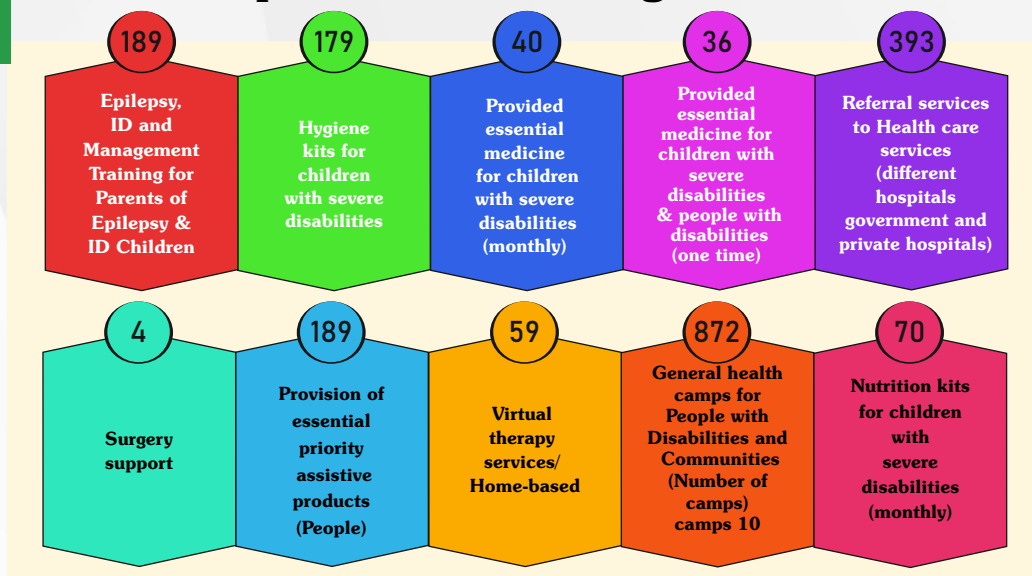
189

Epilepsy, ID and Management Training for Parents of Epilepsy & ID Children

179

Hygiene kits for children with severe disabilities

40

Provided essential medicine for children with severe disabilities (monthly)

36

Provided essential medicine for children with severe disabilities & people with disabilities (one time)

393

Referral services to Health care services (different hospitals government and private hospitals)

4

Surgery support

189

Provision of essential priority assistive products (People)

59

Virtual therapy services/ Home-based

872

General health camps for People with Disabilities and Communities (Number of camps) camps 10

70

Nutrition kits for children with severe disabilities (monthly)